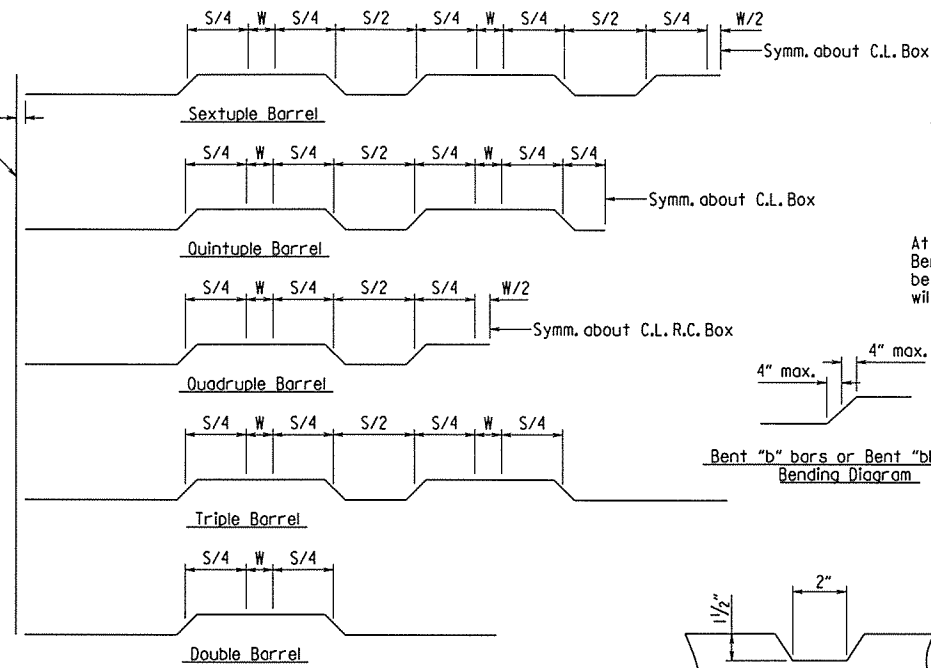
S/4 W S/4 S/2 S/4 W S/4 S/2 S/4 W/2

Symm. about C.L. Box

Sextuple Barrel

S/4 W S/4 S/2 S/4 W S/4 S/4

Symm. about C.L. Box

Quintuple Barrel

At
Ben
be
wil

S/4 W S/4 S/2 S/4 W/2

Symm. about C.L. R.C. Box

Quadruple Barrel

4" max.

4" max.

S/4 W S/4 S/2 S/4 W S/4

Bent "b" bars or Bent "bl
Bending Diagram

Triple Barrel

S/4 W S/4

2"

$1\frac{1}{2}$"

Double Barrel